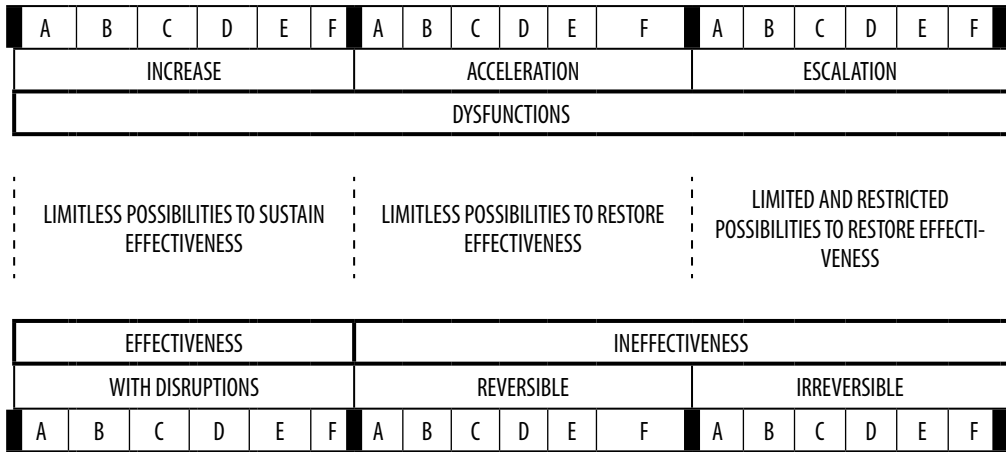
| A | B | C | D | E | F | A | B | C | D | E | F | A | B | C | D | E | F |
|---|---|---|---|---|---|---|---|---|---|---|---|---|---|---|---|---|---|

| INCREASE | ACCELERATION | ESCALATION |
|---|---|---|

DYSFUNCTIONS

LIMITLESS POSSIBILITIES TO SUSTAIN EFFECTIVENESS

LIMITLESS POSSIBILITIES TO RESTORE EFFECTIVENESS

LIMITED AND RESTRICTED POSSIBILITIES TO RESTORE EFFECTIVENESS

| EFFECTIVENESS | INEFFECTIVENESS | |
|---|---|---|
| WITH DISRUPTIONS | REVERSIBLE | IRREVERSIBLE |

| A | B | C | D | E | F | A | B | C | D | E | F | A | B | C | D | E | F |
|---|---|---|---|---|---|---|---|---|---|---|---|---|---|---|---|---|---|